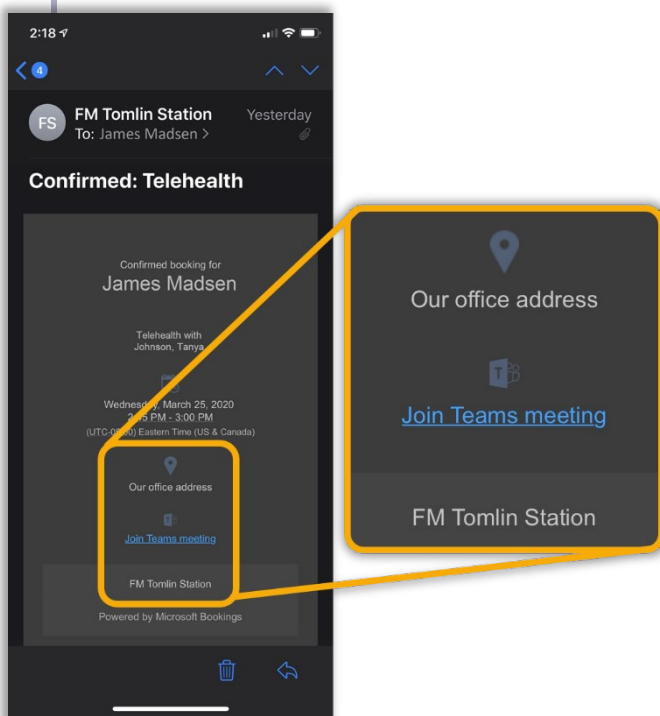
2:18

4

FS FM Tomlin Station Yesterday
To: James Madsen >

Confirmed: Telehealth

Confirmed booking for
James Madsen

Telehealth with
Johnson, Tanya

Wednes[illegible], March 25, 2020
2:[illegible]5 PM - 3:00 PM
(UTC-0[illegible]:00) Eastern Time (US & Canada)

Our office address

Join Teams meeting

FM Tomlin Station

Powered by Microsoft Bookings

Our office address

Join Teams meeting

FM Tomlin Station